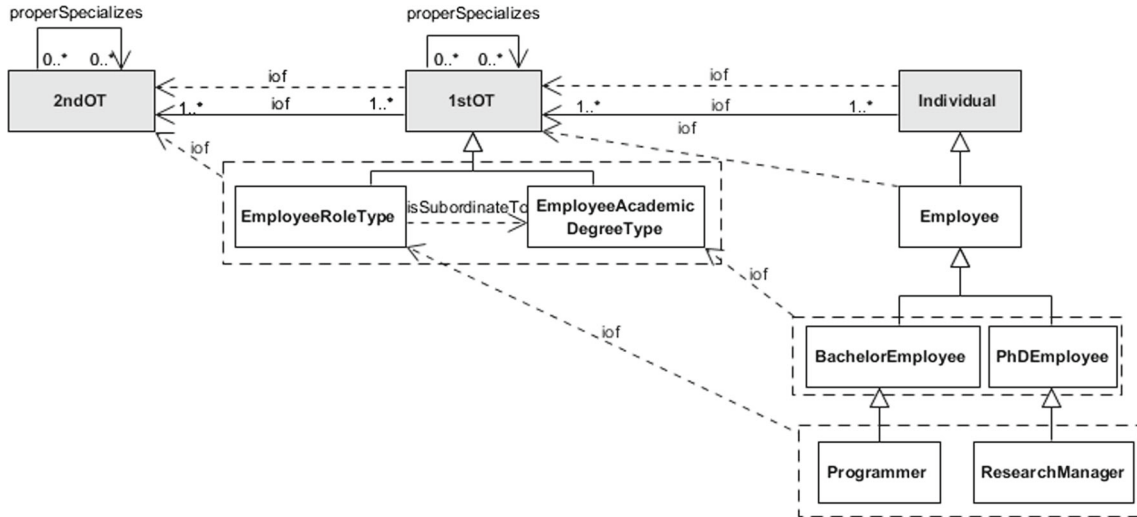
properSpecializes
0..* 0..*
properSpecializes
0..* 0..*
2ndOT
iof
1..* iof 1..*
1stOT
iof
1..* iof 1..*
Individual
iof
iof
EmployeeRoleType
isSubordinateTo
EmployeeAcademicDegreeType
Employee
iof
iof
BachelorEmployee
PhDEmployee
Programmer
ResearchManager